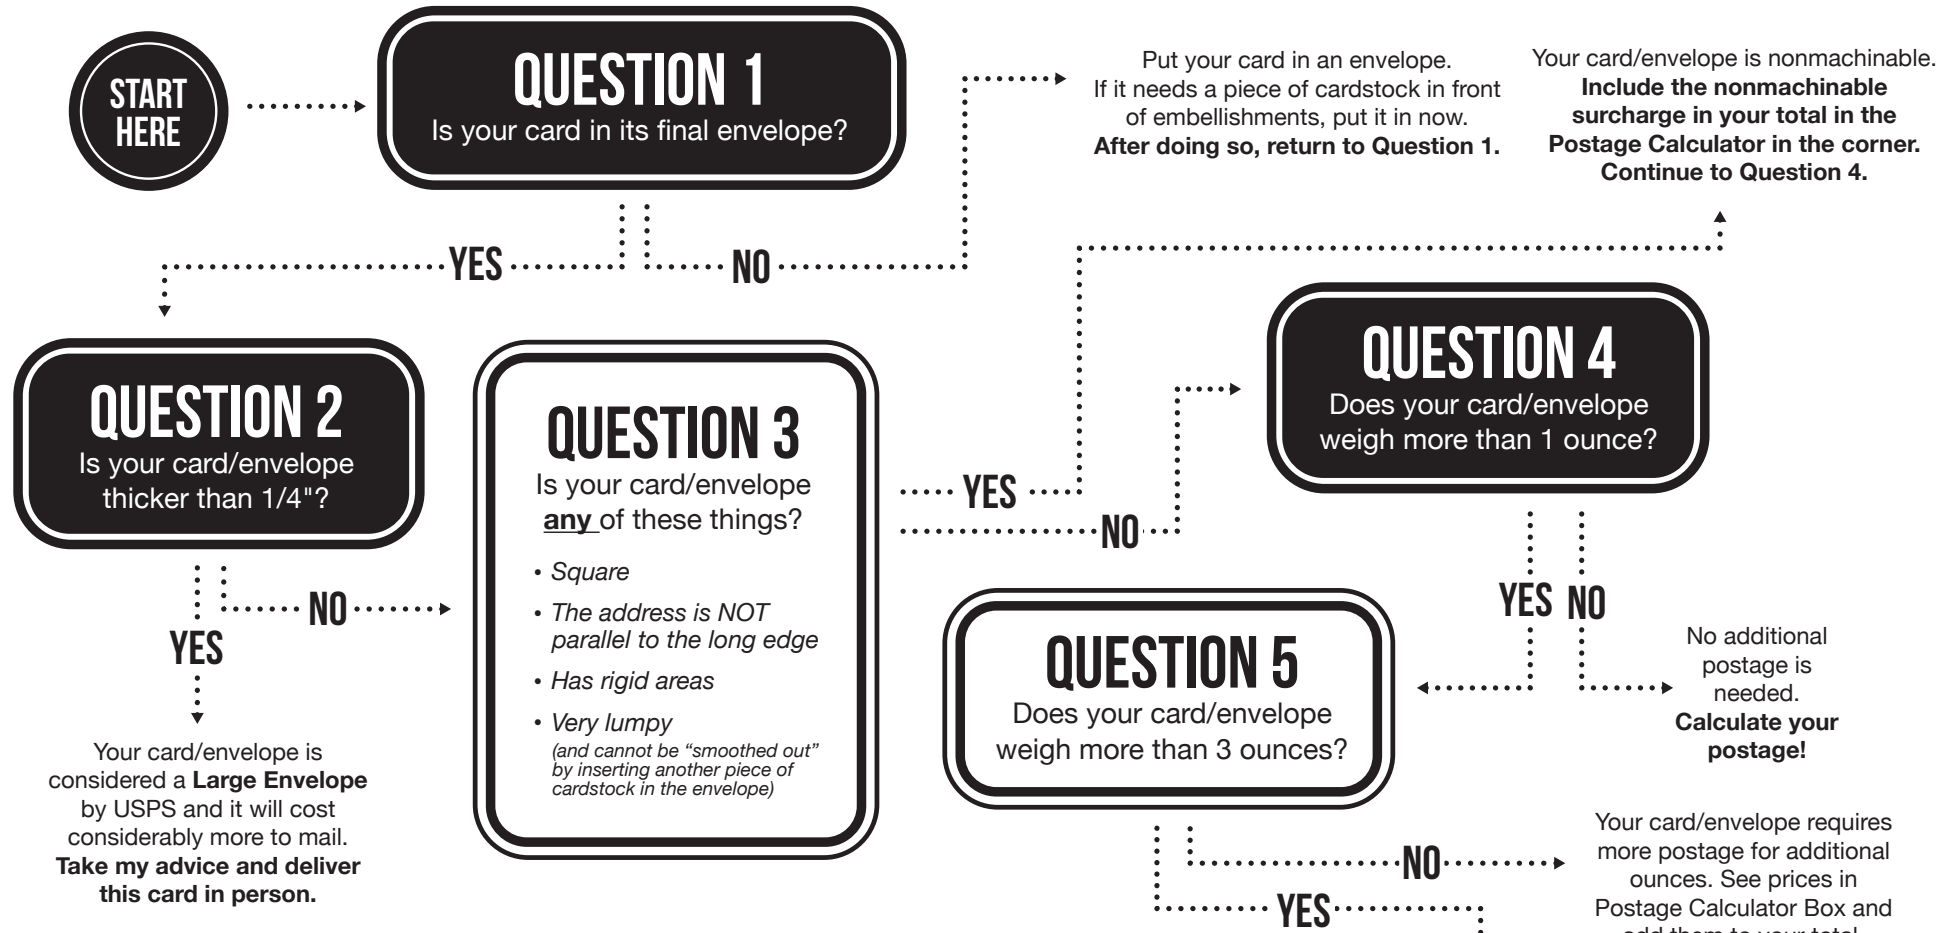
START HERE

QUESTION 1
Is your card in its final envelope?

YES

NO

Put your card in an envelope. If it needs a piece of cardstock in front of embellishments, put it in now. **After doing so, return to Question 1.**

Your card/envelope is nonmachinable. **Include the nonmachinable surcharge in your total in the Postage Calculator in the corner. Continue to Question 4.**

QUESTION 2
Is your card/envelope thicker than 1/4"?

YES

NO

Your card/envelope is considered a **Large Envelope** by USPS and it will cost considerably more to mail. **Take my advice and deliver this card in person.**

QUESTION 3
Is your card/envelope **any** of these things?

• Square
• The address is NOT parallel to the long edge
• Has rigid areas
• Very lumpy
(and cannot be "smoothed out" by inserting another piece of cardstock in the envelope)

YES

NO

QUESTION 4
Does your card/envelope weigh more than 1 ounce?

YES NO

No additional postage is needed. **Calculate your postage!**

QUESTION 5
Does your card/envelope weigh more than 3 ounces?

NO

YES

Your card/envelope requires more postage for additional ounces. See prices in Postage Calculator Box and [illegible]